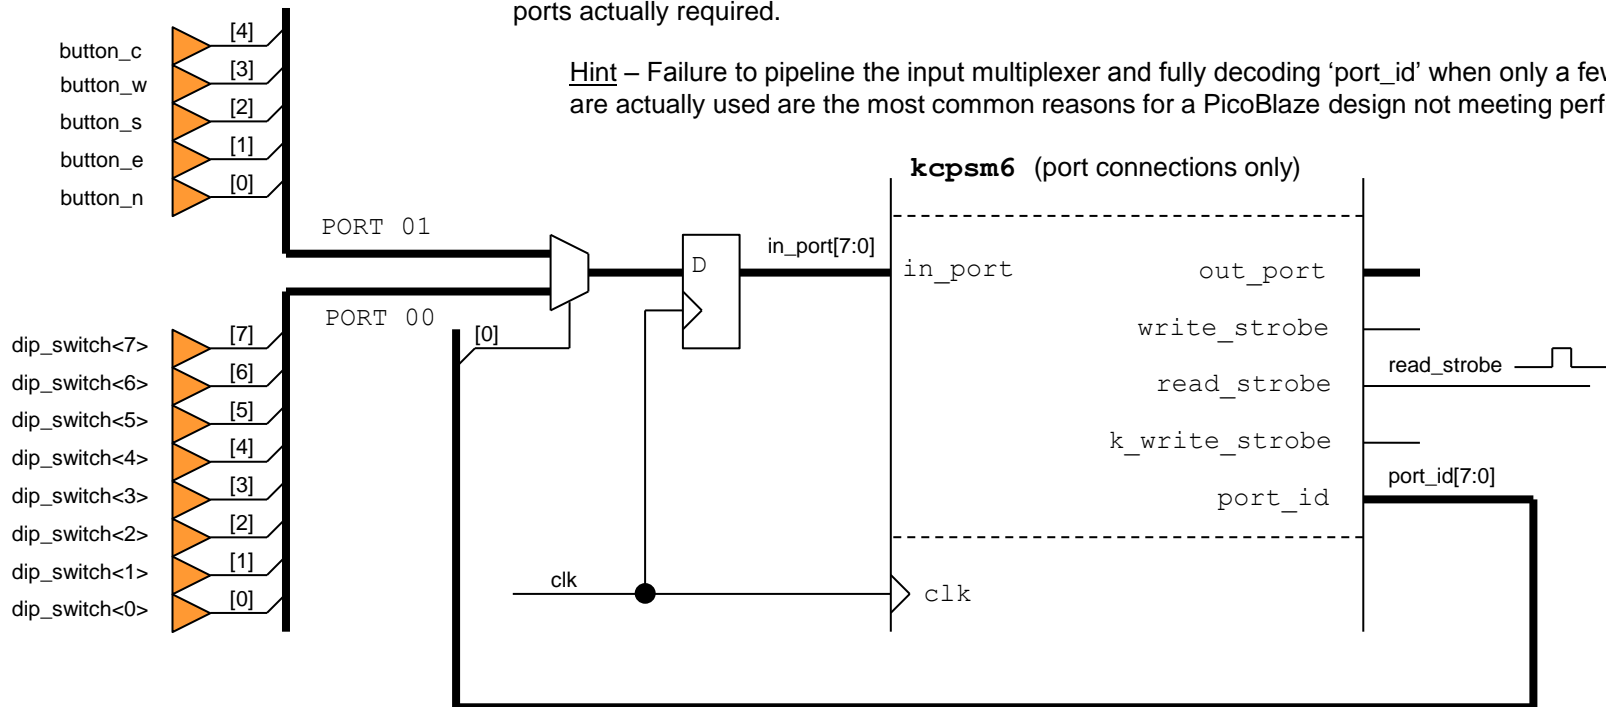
ports actually required.

Hint – Failure to pipeline the input multiplexer and fully decoding ‘port_id’ when only a fe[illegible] are actually used are the most common reasons for a PicoBlaze design not meeting perf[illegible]

button_c [4]
button_w [3]
button_s [2]
button_e [1]
button_n [0]

PORT 01

PORT 00

[0]

dip_switch<7> [7]
dip_switch<6> [6]
dip_switch<5> [5]
dip_switch<4> [4]
dip_switch<3> [3]
dip_switch<2> [2]
dip_switch<1> [1]
dip_switch<0> [0]

D

in_port[7:0]

clk

kcpsm6 (port connections only)

in_port

out_port

write_strobe

read_strobe

k_write_strobe

port_id

clk

read_strobe

port_id[7:0]